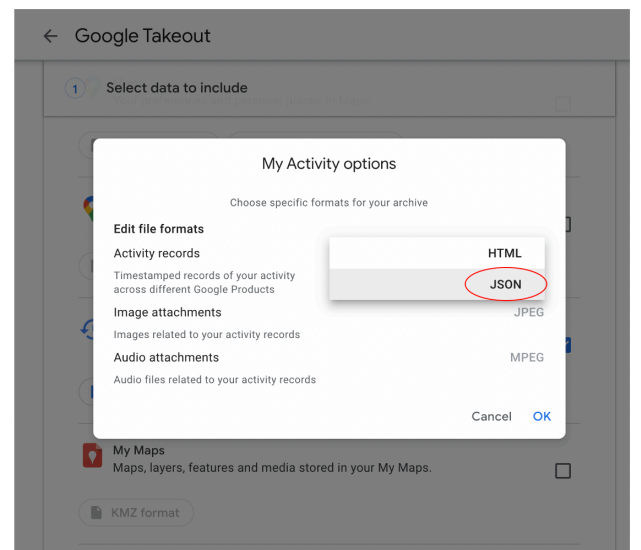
Google Takeout

1 Select data to include

My Activity options

Choose specific formats for your archive

Edit file formats

Activity records

Timestamped records of your activity across different Google Products

HTML

JSON

Image attachments

Images related to your activity records

JPEG

Audio attachments

Audio files related to your activity records

MPEG

Cancel OK

My Maps

Maps, layers, features and media stored in your My Maps.

KMZ format